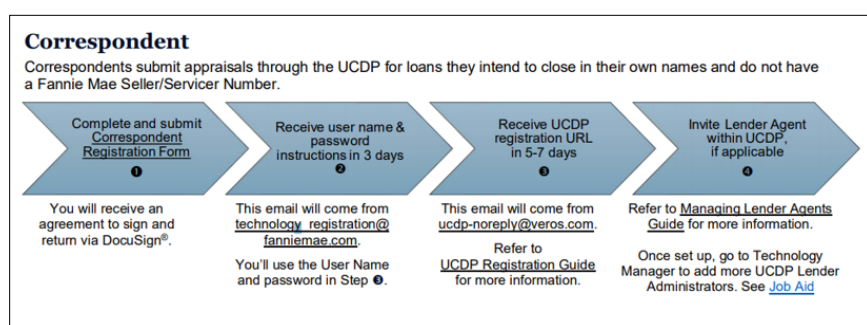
Correspondent

Correspondents submit appraisals through the UCDP for loans they intend to close in their own names and do not have a Fannie Mae Seller/Servicer Number.

Complete and submit Correspondent Registration Form
❶

Receive user name & password instructions in 3 days
❷

Receive UCDP registration URL in 5-7 days
❸

Invite Lender Agent within UCDP, if applicable
❹

You will receive an agreement to sign and return via DocuSign®.

This email will come from technology_registration@fanniemae.com.

You'll use the User Name and password in Step ❸.

This email will come from ucdp-noreply@veros.com.

Refer to UCDP Registration Guide for more information.

Refer to Managing Lender Agents Guide for more information.

Once set up, go to Technology Manager to add more UCDP Lender Administrators. See Job Aid